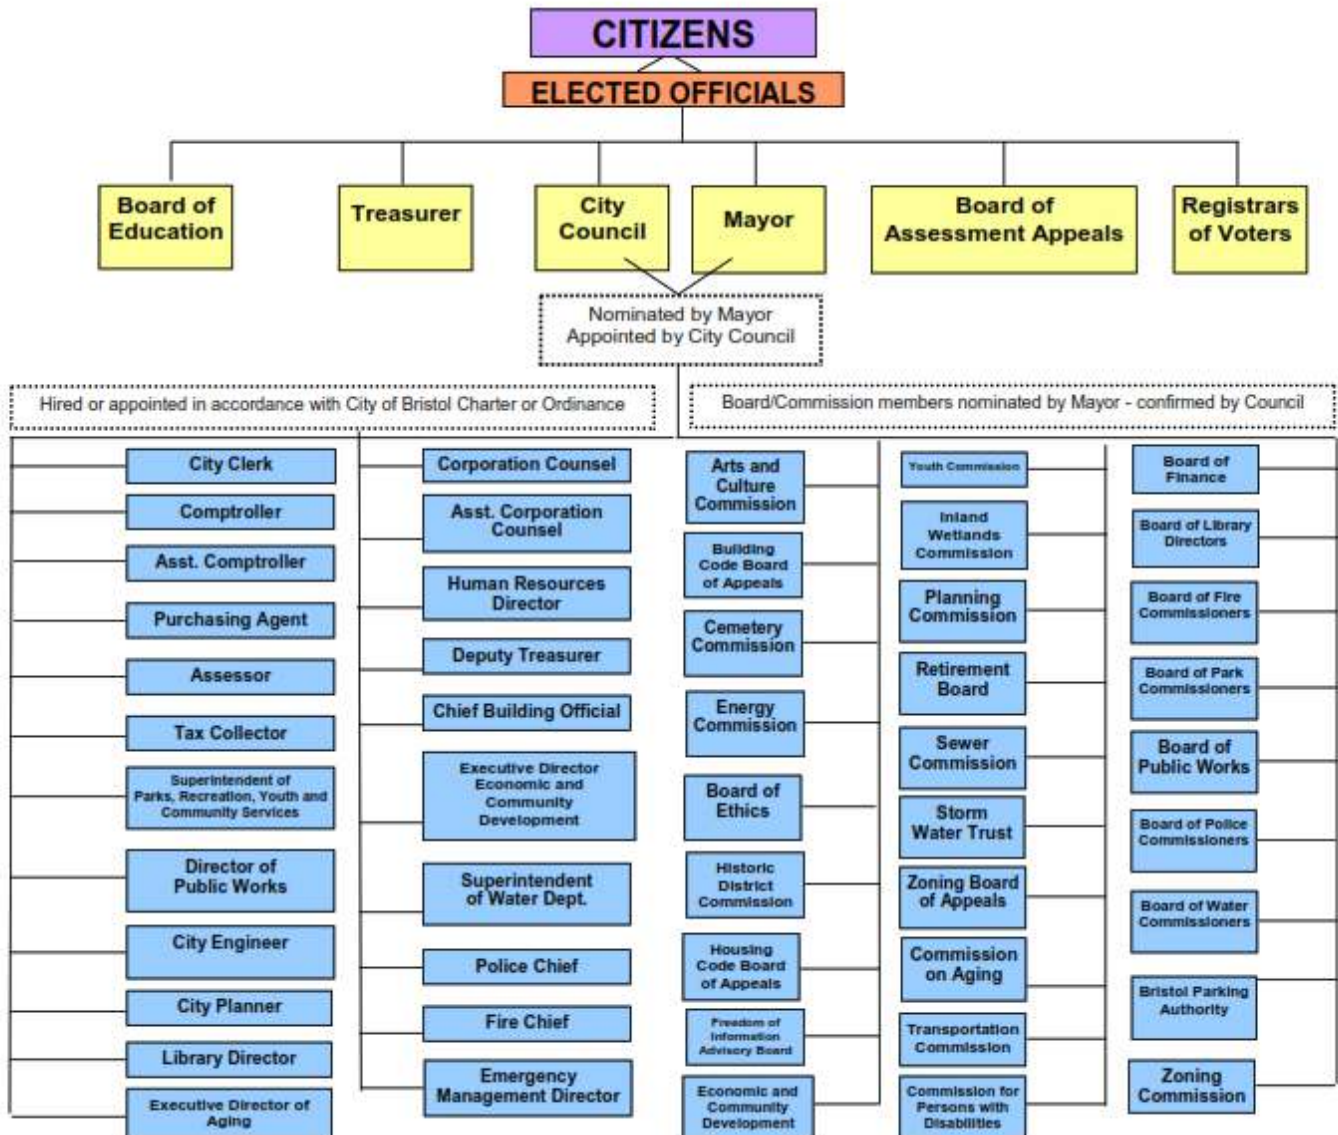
CITIZENS

ELECTED OFFICIALS

Board of Education

Treasurer

City Council

Mayor

Board of Assessment Appeals

Registrars of Voters

Nominated by Mayor
Appointed by City Council

Hired or appointed in accordance with City of Bristol Charter or Ordinance

Board/Commission members nominated by Mayor - confirmed by Council

City Clerk

Comptroller

Asst. Comptroller

Purchasing Agent

Assessor

Tax Collector

Superintendent of Parks, Recreation, Youth and Community Services

Director of Public Works

City Engineer

City Planner

Library Director

Executive Director of Aging

Corporation Counsel

Asst. Corporation Counsel

Human Resources Director

Deputy Treasurer

Chief Building Official

Executive Director Economic and Community Development

Superintendent of Water Dept.

Police Chief

Fire Chief

Emergency Management Director

Arts and Culture Commission

Building Code Board of Appeals

Cemetery Commission

Energy Commission

Board of Ethics

Historic District Commission

Housing Code Board of Appeals

Freedom of Information Advisory Board

Economic and Community Development

Youth Commission

Inland Wetlands Commission

Planning Commission

Retirement Board

Sewer Commission

Storm Water Trust

Zoning Board of Appeals

Commission on Aging

Transportation Commission

Commission for Persons with Disabilities

Board of Finance

Board of Library Directors

Board of Fire Commissioners

Board of Park Commissioners

Board of Public Works

Board of Police Commissioners

Board of Water Commissioners

Bristol Parking Authority

Zoning Commission